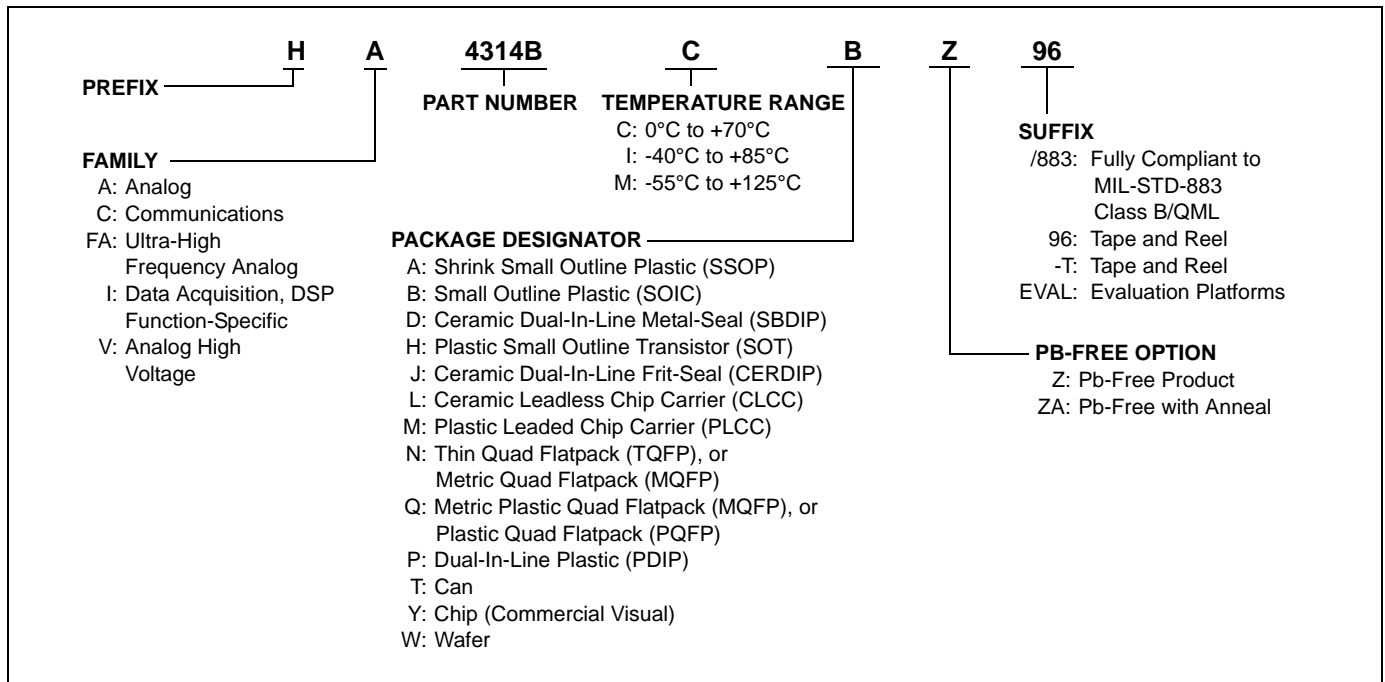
H A 4314B C B Z 96

PREFIX

PART NUMBER

TEMPERATURE RANGE
C: 0°C to +70°C
I: -40°C to +85°C
M: -55°C to +125°C

SUFFIX
/883: Fully Compliant to MIL-STD-883 Class B/QML
96: Tape and Reel
-T: Tape and Reel
EVAL: Evaluation Platforms

FAMILY
A: Analog
C: Communications
FA: Ultra-High Frequency Analog
I: Data Acquisition, DSP Function-Specific
V: Analog High Voltage

PACKAGE DESIGNATOR
A: Shrink Small Outline Plastic (SSOP)
B: Small Outline Plastic (SOIC)
D: Ceramic Dual-In-Line Metal-Seal (SBDIP)
H: Plastic Small Outline Transistor (SOT)
J: Ceramic Dual-In-Line Frit-Seal (CERDIP)
L: Ceramic Leadless Chip Carrier (CLCC)
M: Plastic Leaded Chip Carrier (PLCC)
N: Thin Quad Flatpack (TQFP), or Metric Quad Flatpack (MQFP)
Q: Metric Plastic Quad Flatpack (MQFP), or Plastic Quad Flatpack (PQFP)
P: Dual-In-Line Plastic (PDIP)
T: Can
Y: Chip (Commercial Visual)
W: Wafer

PB-FREE OPTION
Z: Pb-Free Product
ZA: Pb-Free with Anneal